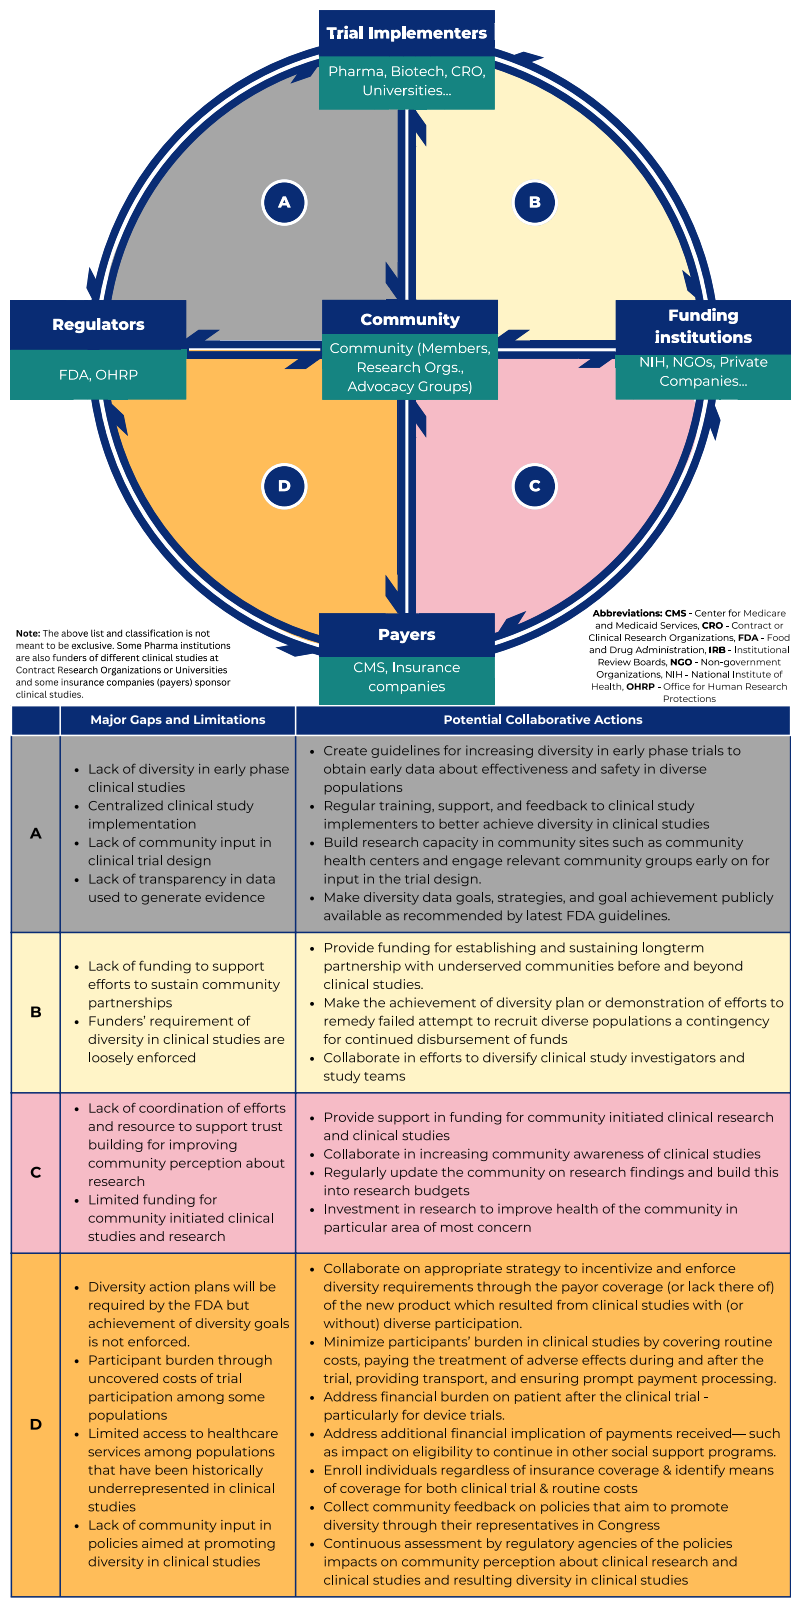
Trial Implementers
Pharma, Biotech, CRO, Universities...

A

B

Regulators
FDA, OHRP

Community
Community (Members, Research Orgs., Advocacy Groups)

Funding institutions
NIH, NGOs, Private Companies...

D

C

Note: The above list and classification is not meant to be exclusive. Some Pharma institutions are also funders of different clinical studies at Contract Research Organizations or Universities and some insurance companies (payers) sponsor clinical studies.

Payers
CMS, Insurance companies

Abbreviations: CMS - Center for Medicare and Medicaid Services, CRO - Contract or Clinical Research Organizations, FDA - Food and Drug Administration, IRB - Institutional Review Boards, NGO - Non-government Organizations, NIH - National Institute of Health, OHRP - Office for Human Research Protections

| | Major Gaps and Limitations | Potential Collaborative Actions |
|---|---|---|
| A | • Lack of diversity in early phase clinical studies<br>• Centralized clinical study implementation<br>• Lack of community input in clinical trial design<br>• Lack of transparency in data used to generate evidence | • Create guidelines for increasing diversity in early phase trials to obtain early data about effectiveness and safety in diverse populations<br>• Regular training, support, and feedback to clinical study implementers to better achieve diversity in clinical studies<br>• Build research capacity in community sites such as community health centers and engage relevant community groups early on for input in the trial design.<br>• Make diversity data goals, strategies, and goal achievement publicly available as recommended by latest FDA guidelines. |
| B | • Lack of funding to support efforts to sustain community partnerships<br>• Funders' requirement of diversity in clinical studies are loosely enforced | • Provide funding for establishing and sustaining longterm partnership with underserved communities before and beyond clinical studies.<br>• Make the achievement of diversity plan or demonstration of efforts to remedy failed attempt to recruit diverse populations a contingency for continued disbursement of funds<br>• Collaborate in efforts to diversify clinical study investigators and study teams |
| C | • Lack of coordination of efforts and resource to support trust building for improving community perception about research<br>• Limited funding for community initiated clinical studies and research | • Provide support in funding for community initiated clinical research and clinical studies<br>• Collaborate in increasing community awareness of clinical studies<br>• Regularly update the community on research findings and build this into research budgets<br>• Investment in research to improve health of the community in particular area of most concern |
| D | • Diversity action plans will be required by the FDA but achievement of diversity goals is not enforced.<br>• Participant burden through uncovered costs of trial participation among some populations<br>• Limited access to healthcare services among populations that have been historically underrepresented in clinical studies<br>• Lack of community input in policies aimed at promoting diversity in clinical studies | • Collaborate on appropriate strategy to incentivize and enforce diversity requirements through the payor coverage (or lack there of) of the new product which resulted from clinical studies with (or without) diverse participation.<br>• Minimize participants' burden in clinical studies by covering routine costs, paying the treatment of adverse effects during and after the trial, providing transport, and ensuring prompt payment processing.<br>• Address financial burden on patient after the clinical trial - particularly for device trials.<br>• Address additional financial implication of payments received— such as impact on eligibility to continue in other social support programs.<br>• Enroll individuals regardless of insurance coverage & identify means of coverage for both clinical trial & routine costs<br>• Collect community feedback on policies that aim to promote diversity through their representatives in Congress<br>• Continuous assessment by regulatory agencies of the policies impacts on community perception about clinical research and clinical studies and resulting diversity in clinical studies |